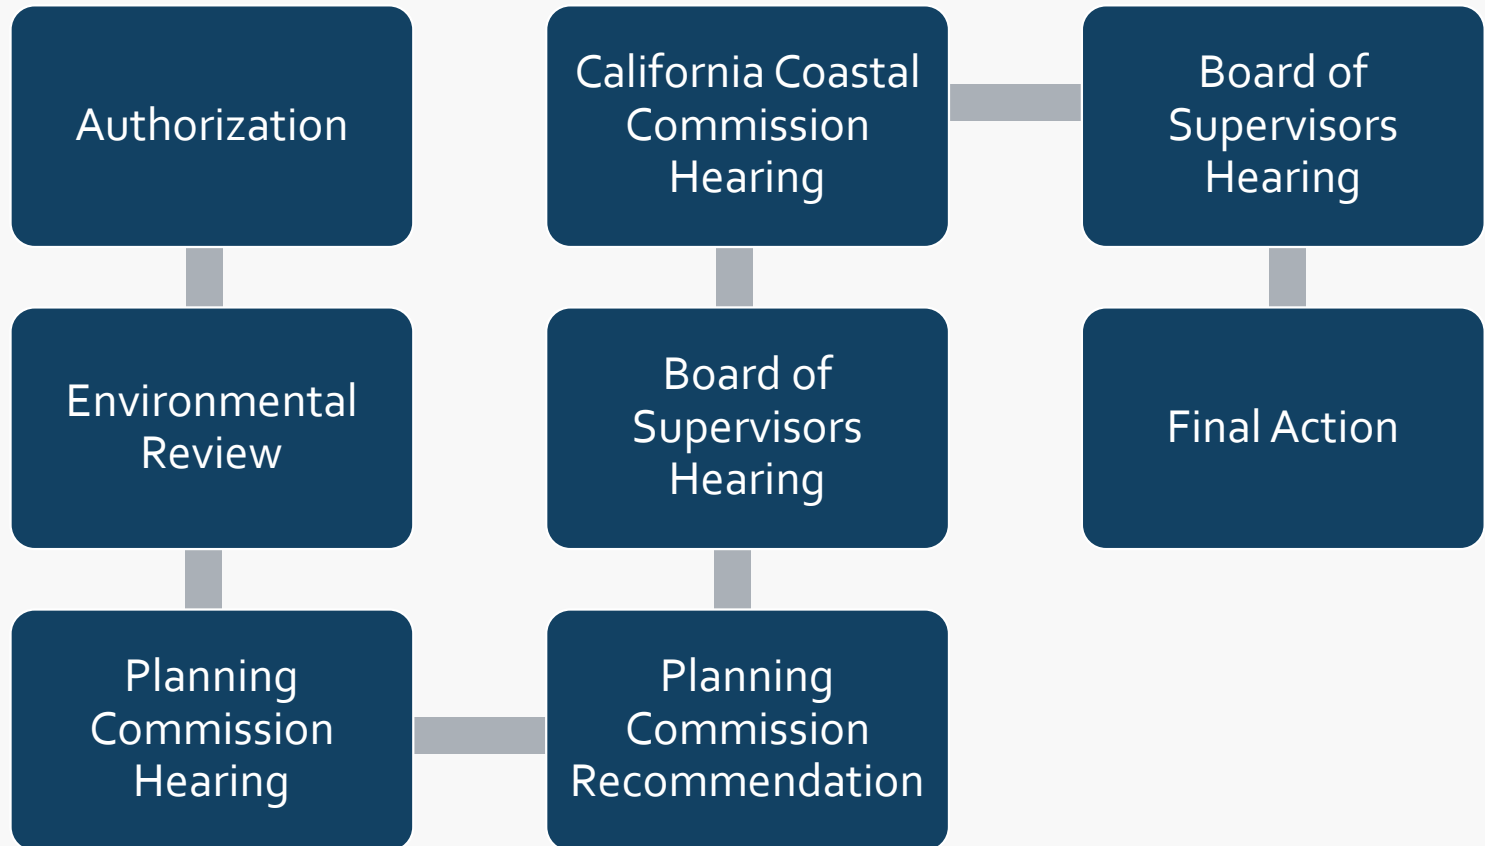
Authorization

Environmental Review

Planning Commission Hearing

Planning Commission Recommendation

Board of Supervisors Hearing

California Coastal Commission Hearing

Board of Supervisors Hearing

Final Action